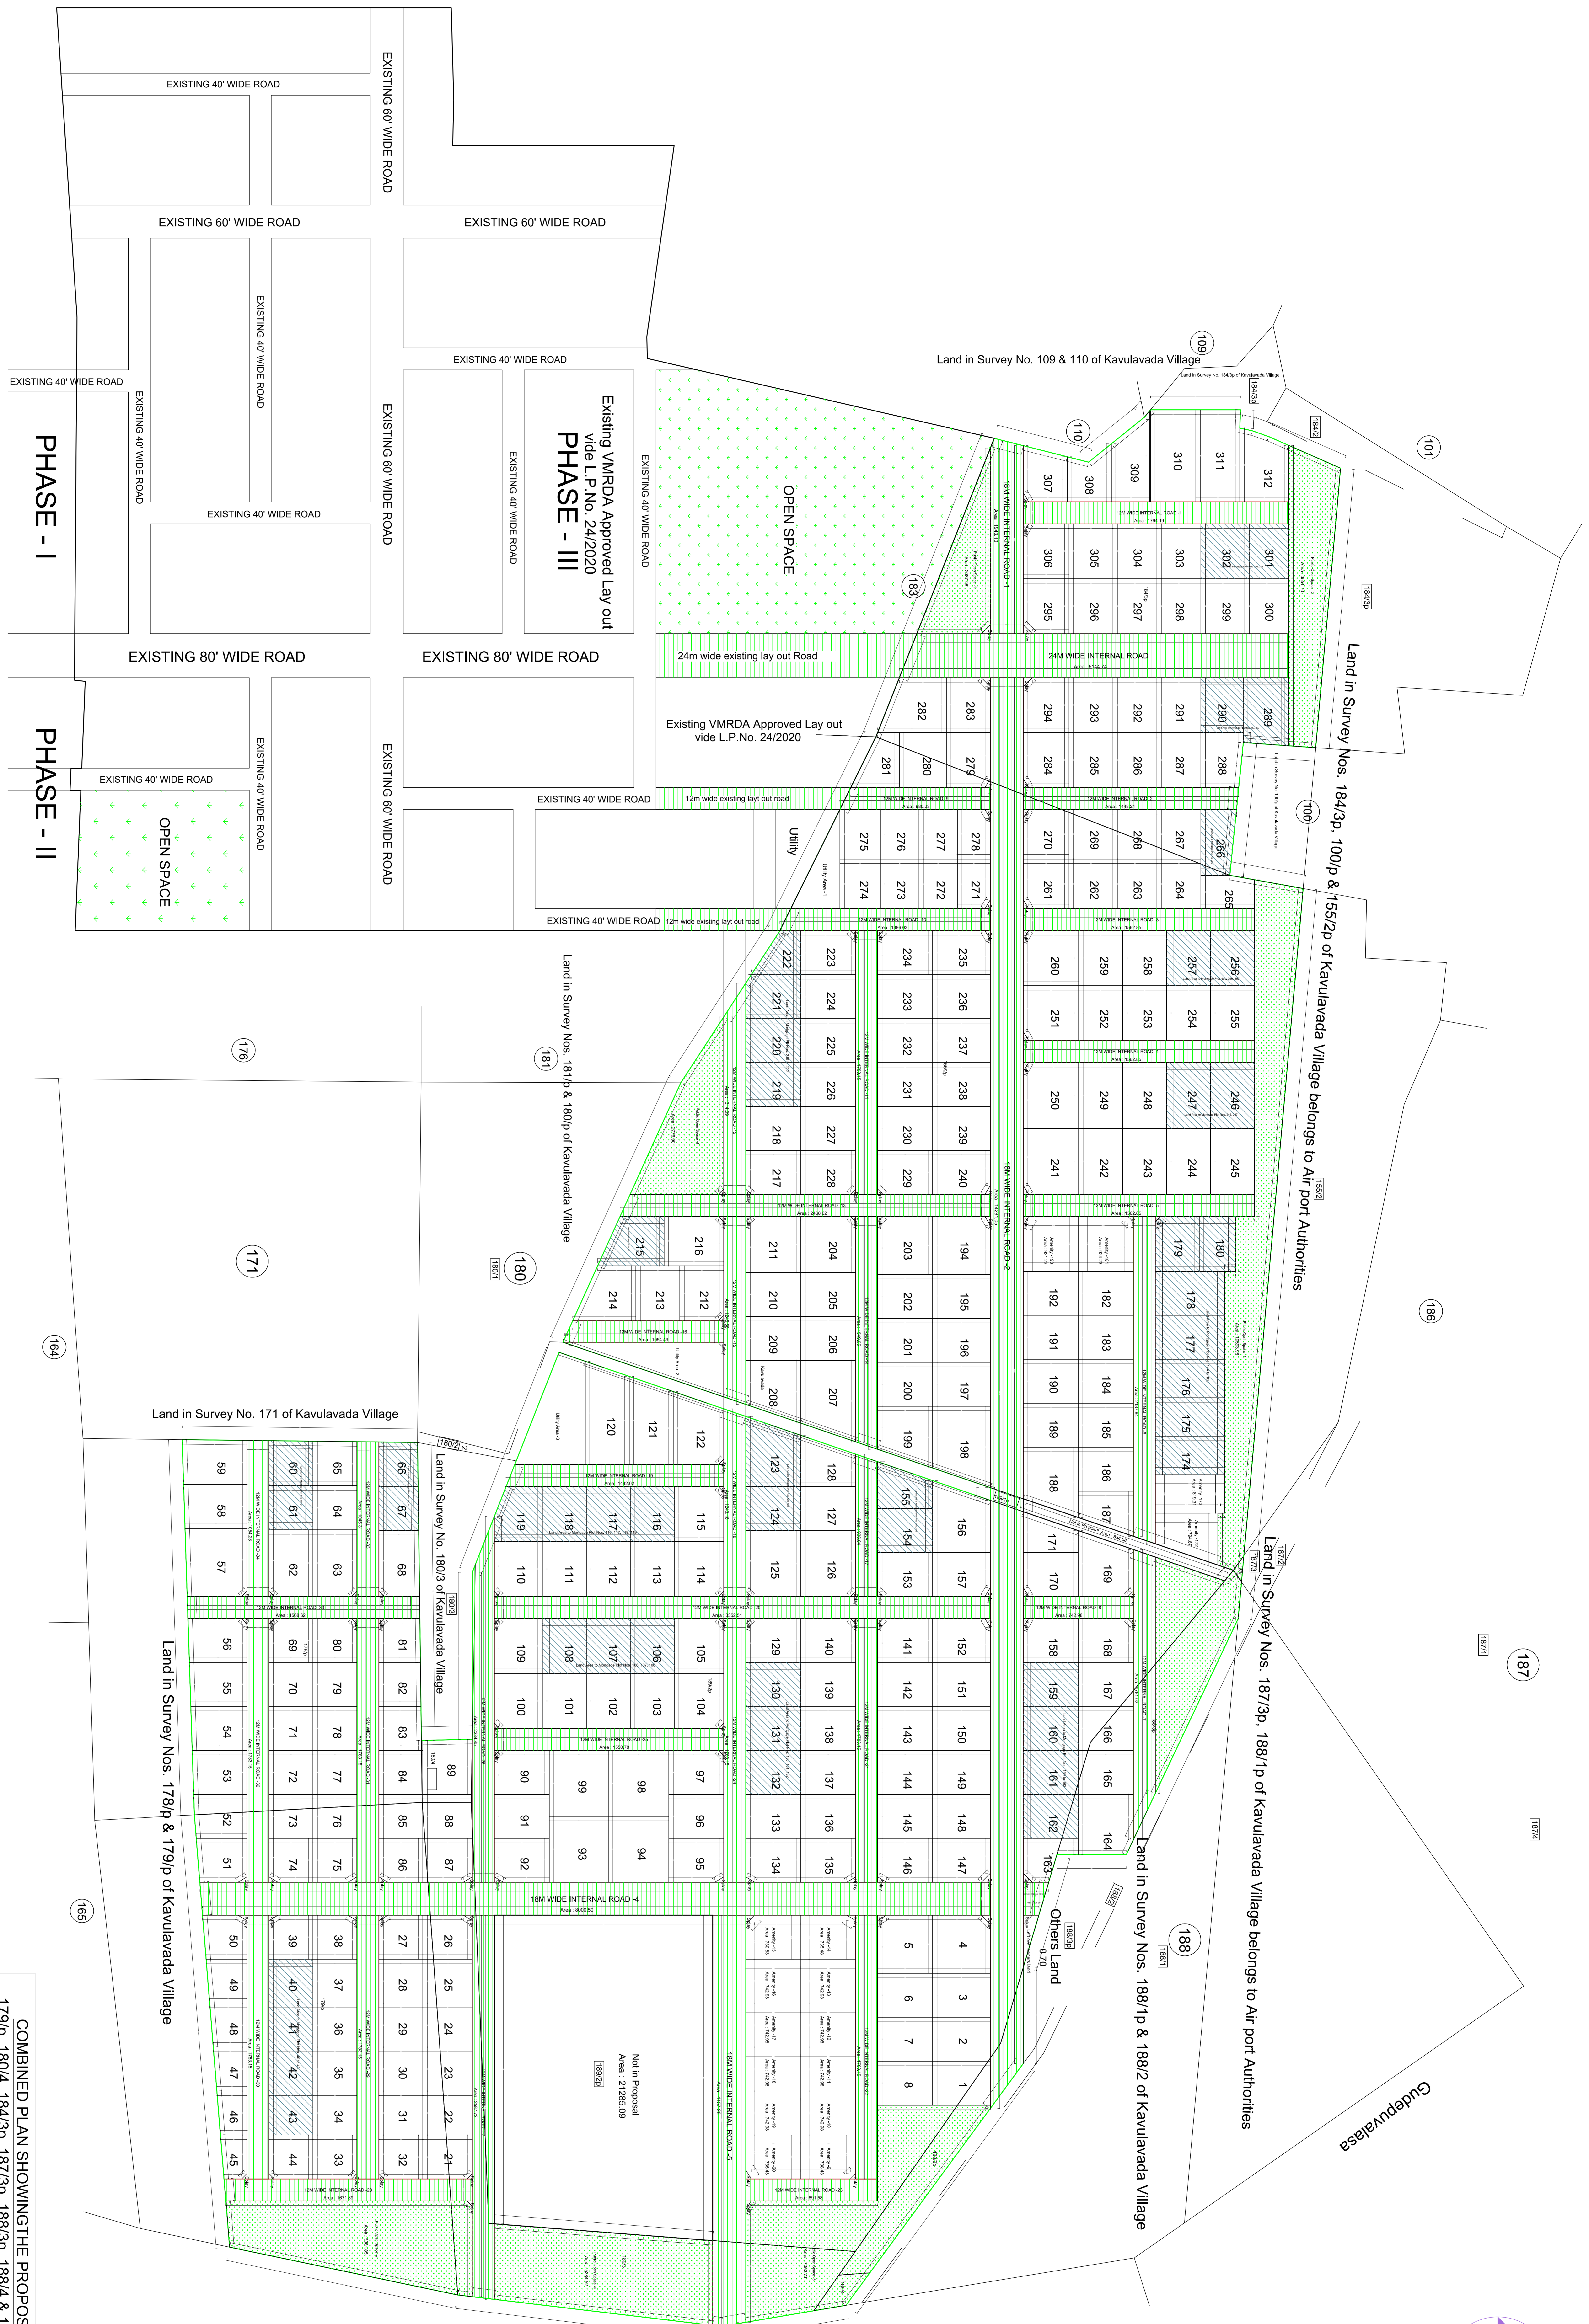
EXISTING 40' WIDE ROAD

EXISTING 60' WIDE ROAD

EXISTING 60' WIDE ROAD

EXISTING 60' WIDE ROAD

EXISTING 40' WIDE ROAD

EXISTING 40' WIDE ROAD

EXISTING 40' WIDE ROAD

EXISTING 40' WIDE ROAD

EXISTING 60' WIDE ROAD

EXISTING 40' WIDE ROAD

EXISTING 40' WIDE ROAD

PHASE - I

Existing VMRDA Approved Lay out vide L.P.No. 24/2020
PHASE - III

OPEN SPACE

EXISTING 80' WIDE ROAD

EXISTING 80' WIDE ROAD

24m wide existing lay out Road

Existing VMRDA Approved Lay out vide L.P.No. 24/2020

PHASE - II

EXISTING 40' WIDE ROAD

EXISTING 40' WIDE ROAD

OPEN SPACE

EXISTING 60' WIDE ROAD

EXISTING 40' WIDE ROAD

12m wide existing layt out road

Utility

EXISTING 40' WIDE ROAD 12m wide existing layt out road

Land in Survey No. 109 & 110 of Kavulavada Village

109 110 101 183 184/2 184/3p 100 155/2 186 187 187/1 187/4 188 188/1 188/2 188/3p 187/2 187/3 176 181 171 180 180/1 164 165 180/2 180/3 189/2p

18M WIDE INTERNAL ROAD-1

24M WIDE INTERNAL ROAD

18M WIDE INTERNAL ROAD -2

18M WIDE INTERNAL ROAD -4

18M WIDE INTERNAL ROAD -5

Land in Survey Nos. 184/3p, 100/p & 155/2p of Kavulavada Village belongs to Air port Authorities

Land in Survey Nos. 181/p & 180/p of Kavulavada Village

Land in Survey No. 171 of Kavulavada Village

Land in Survey No. 180/3 of Kavulavada Village

Land in Survey Nos. 178/p & 179/p of Kavulavada Village

Land in Survey Nos. 187/3p, 188/1p of Kavulavada Village belongs to Air port Authorities

Land in Survey Nos. 188/1p & 188/2 of Kavulavada Village

Others Land 0.70

Not in Proposal Area : 21285.09

Gudepuvalasa

COMBINED PLAN SHOWINGTHE PROPOS
179/p, 180/4, 184/3p, 187/3p, 188/3p, 188/4 &

307 308 309 310 311 312 306 305 304 303 302 301 295 296 297 298 299 300 282 283 294 293 292 291 290 289 281 280 279 284 285 286 287 288 275 276 277 278 270 269 268 267 266 274 273 272 271 261 262 263 264 265 222 223 234 235 260 259 258 257 256 221 224 233 236 251 252 253 254 255 220 225 232 237 250 249 248 247 246 219 226 231 238 218 227 230 239 217 228 229 240 241 242 243 244 245 215 216 211 204 203 194 179 180 214 213 212 210 205 202 195 192 182 178 209 206 201 196 191 183 177 208 207 200 197 190 184 176 120 121 122 199 198 189 185 175 174 123 128 188 186 119 118 117 116 115 124 127 155 154 156 187 110 111 112 113 114 125 126 153 157 171 170 169 109 108 107 106 105 129 140 141 152 158 168 100 101 102 103 104 130 139 142 151 159 167 131 138 143 150 160 166 90 99 98 97 132 137 144 149 161 165 91 93 94 96 133 136 145 148 162 164 92 95 134 135 146 147 163 59 60 65 66 58 61 64 67 57 62 63 68 56 69 80 81 55 70 79 82 54 71 78 83 53 72 77 84 89 52 73 76 85 88 51 74 75 86 87 5 4 50 39 38 27 26 6 3 49 40 37 28 25 7 2 48 41 36 29 24 8 1 47 42 35 30 23 46 43 34 31 22 45 44 33 32 21